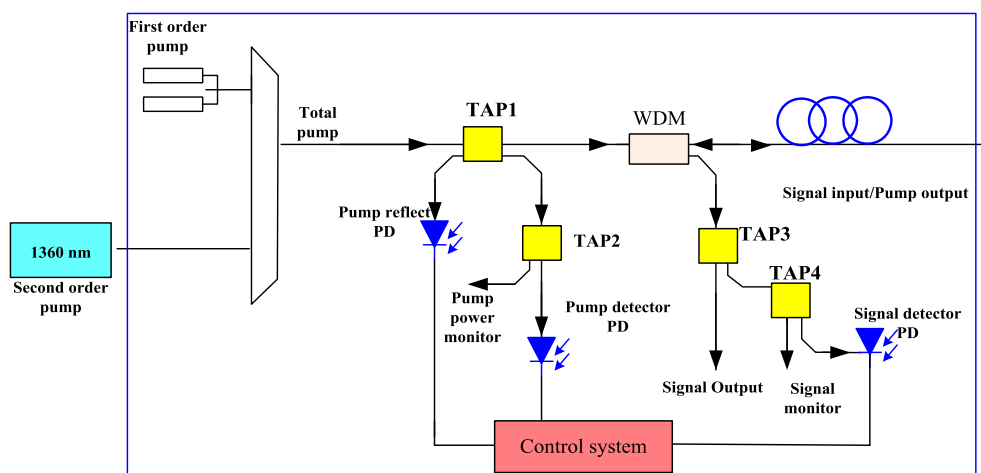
First order pump

Total pump

TAP1

WDM

Signal input/Pump output

1360 nm

Second order pump

Pump reflect PD

TAP2

TAP3

TAP4

Pump power monitor

Pump detector PD

Signal detector PD

Signal Output

Signal monitor

Control system